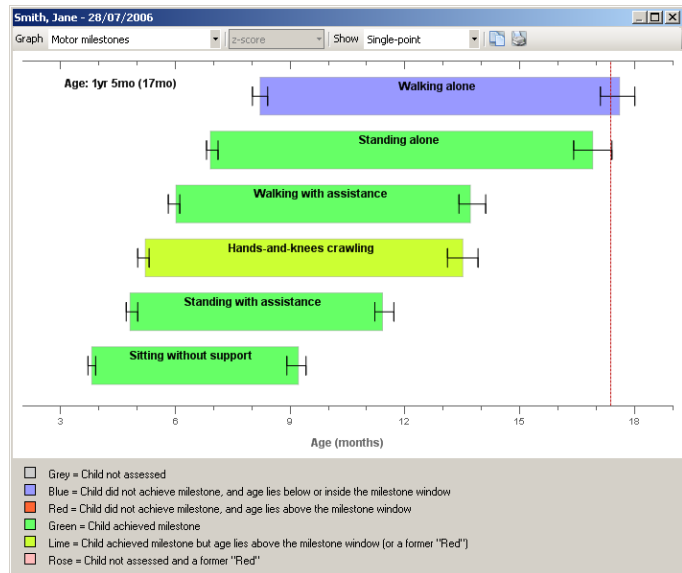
Smith, Jane - 28/07/2006

Graph Motor milestones z-score Show Single-point

Age: 1yr 5mo (17mo)

Walking alone

Standing alone

Walking with assistance

Hands-and-knees crawling

Standing with assistance

Sitting without support

3 6 9 12 15 18

Age (months)

Grey = Child not assessed
Blue = Child did not achieve milestone, and age lies below or inside the milestone window
Red = Child did not achieve milestone, and age lies above the milestone window
Green = Child achieved milestone
Lime = Child achieved milestone but age lies above the milestone window (or a former "Red")
Rose = Child not assessed and a former "Red"